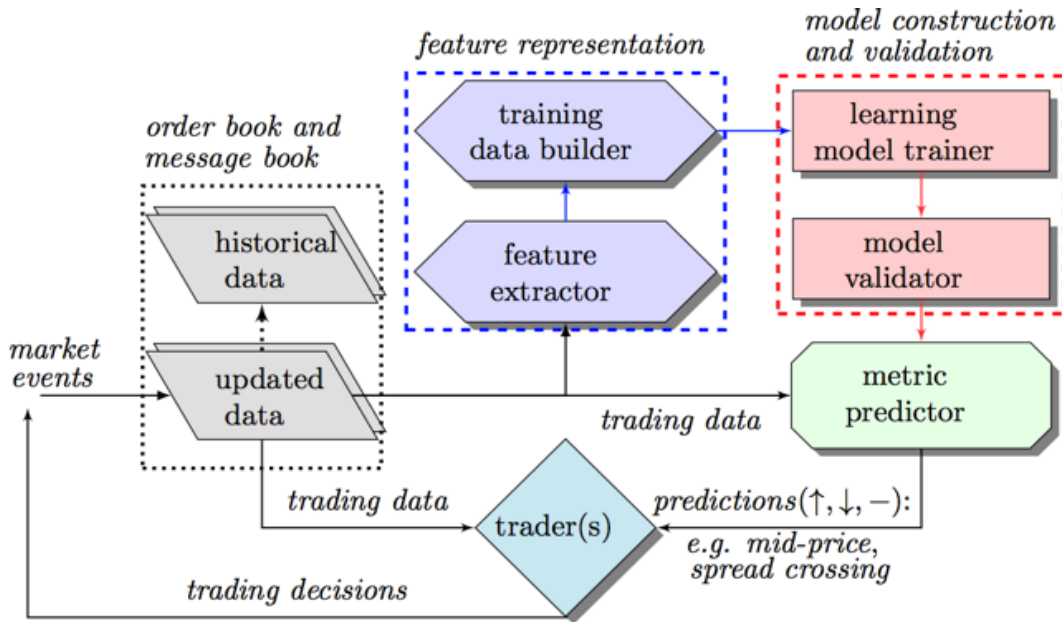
feature representation

model construction and validation

order book and message book

training data builder

learning model trainer

historical data

feature extractor

model validator

market events

updated data

metric predictor

trading data

trading data

trader(s)

predictions$(\uparrow, \downarrow, -)$:

e.g. mid-price, spread crossing

trading decisions